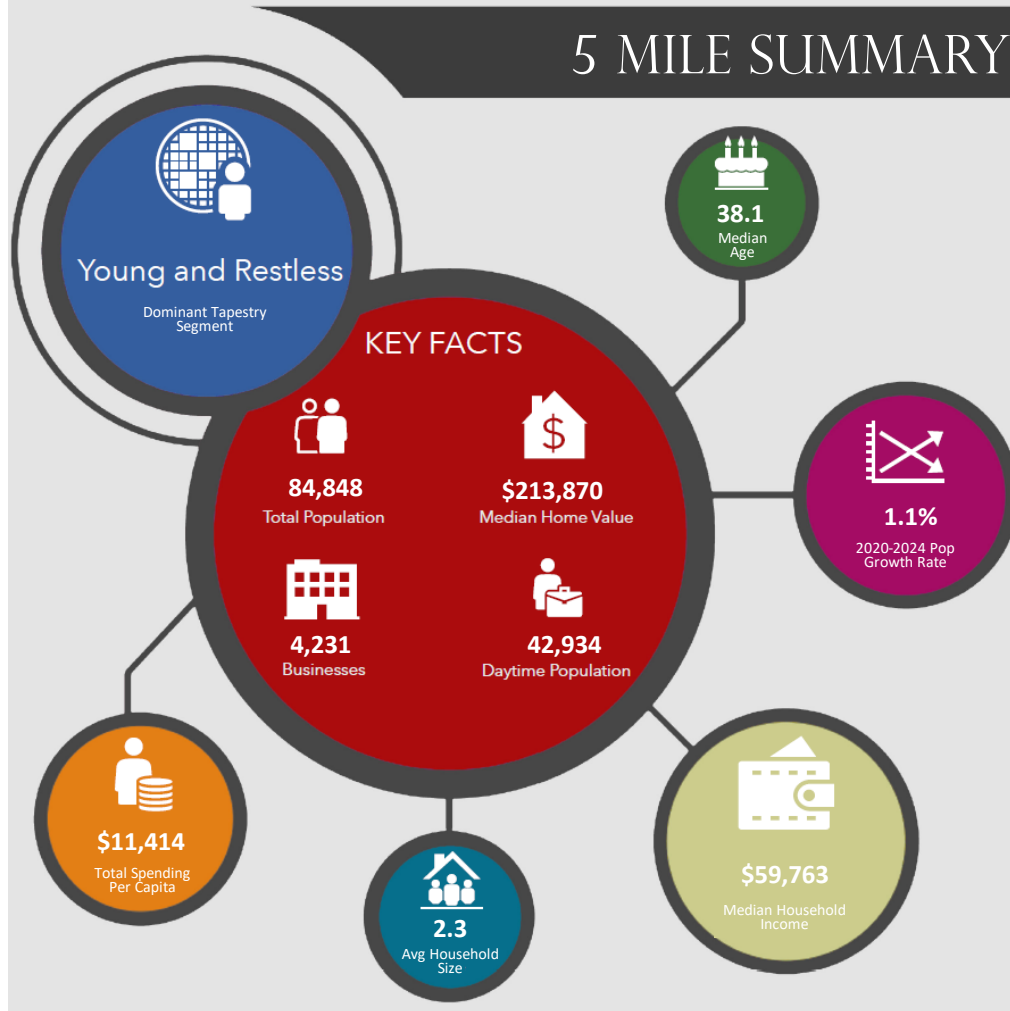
5 MILE SUMMARY

Young and Restless

Dominant Tapestry Segment

38.1
Median Age

KEY FACTS

84,848
Total Population

$213,870
Median Home Value

4,231
Businesses

42,934
Daytime Population

1.1%
2020-2024 Pop Growth Rate

$11,414
Total Spending Per Capita

2.3
Avg Household Size

$59,763
Median Household Income